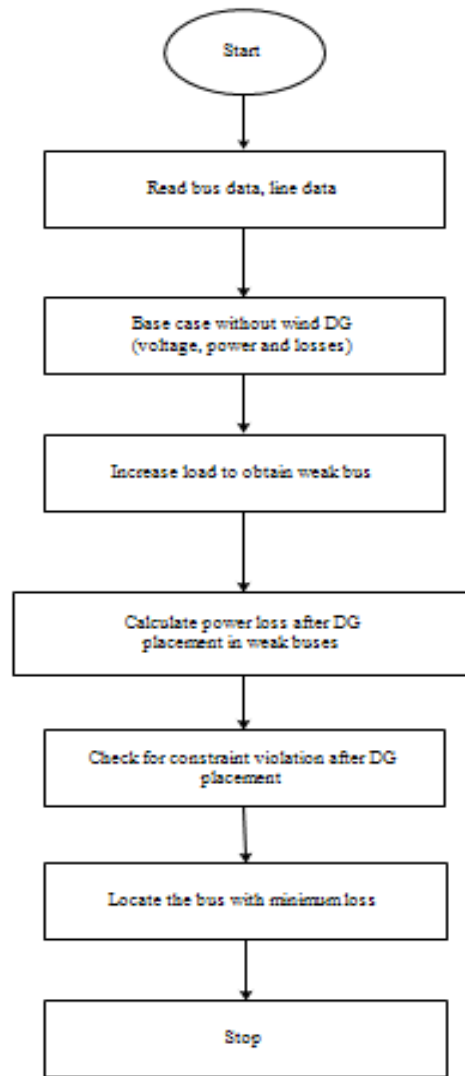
Start

Read bus data, line data

Base case without wind DG (voltage, power and losses)

Increase load to obtain weak bus

Calculate power loss after DG placement in weak buses

Check for constraint violation after DG placement

Locate the bus with minimum loss

Stop